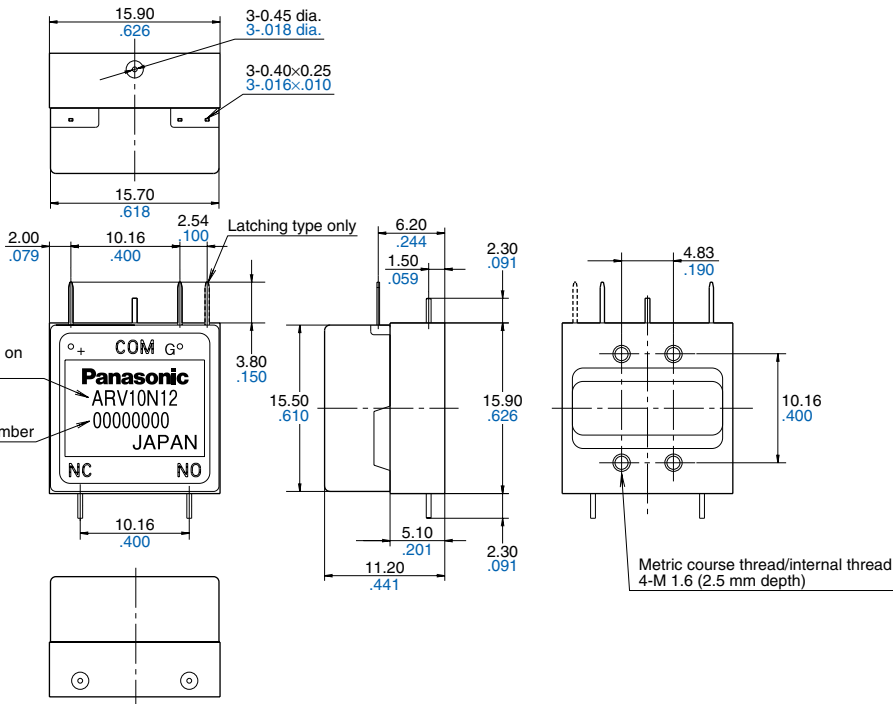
15.90
.626

3-0.45 dia.
3-.018 dia.

3-0.40×0.25
3-.016×.010

15.70
.618

2.00
.079

10.16
.400

2.54
.100

Latching type only

on

mber

COM G
Panasonic
ARV10N12
00000000
JAPAN
NC NO

3.80
.150

10.16
.400

6.20
.244

1.50
.059

2.30
.091

15.50
.610

15.90
.626

5.10
.201

2.30
.091

11.20
.441

4.83
.190

10.16
.400

Metric course thread/internal thread
4-M 1.6 (2.5 mm depth)